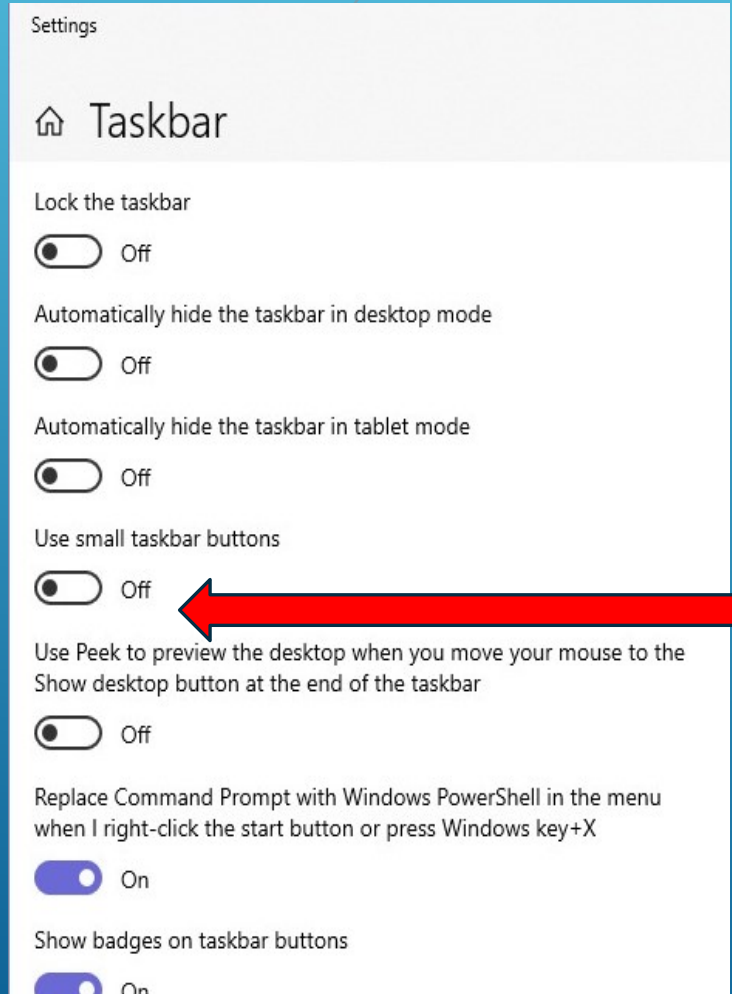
Settings

Taskbar

Lock the taskbar

Off

Automatically hide the taskbar in desktop mode

Off

Automatically hide the taskbar in tablet mode

Off

Use small taskbar buttons

Off

Use Peek to preview the desktop when you move your mouse to the Show desktop button at the end of the taskbar

Off

Replace Command Prompt with Windows PowerShell in the menu when I right-click the start button or press Windows key+X

On

Show badges on taskbar buttons

On